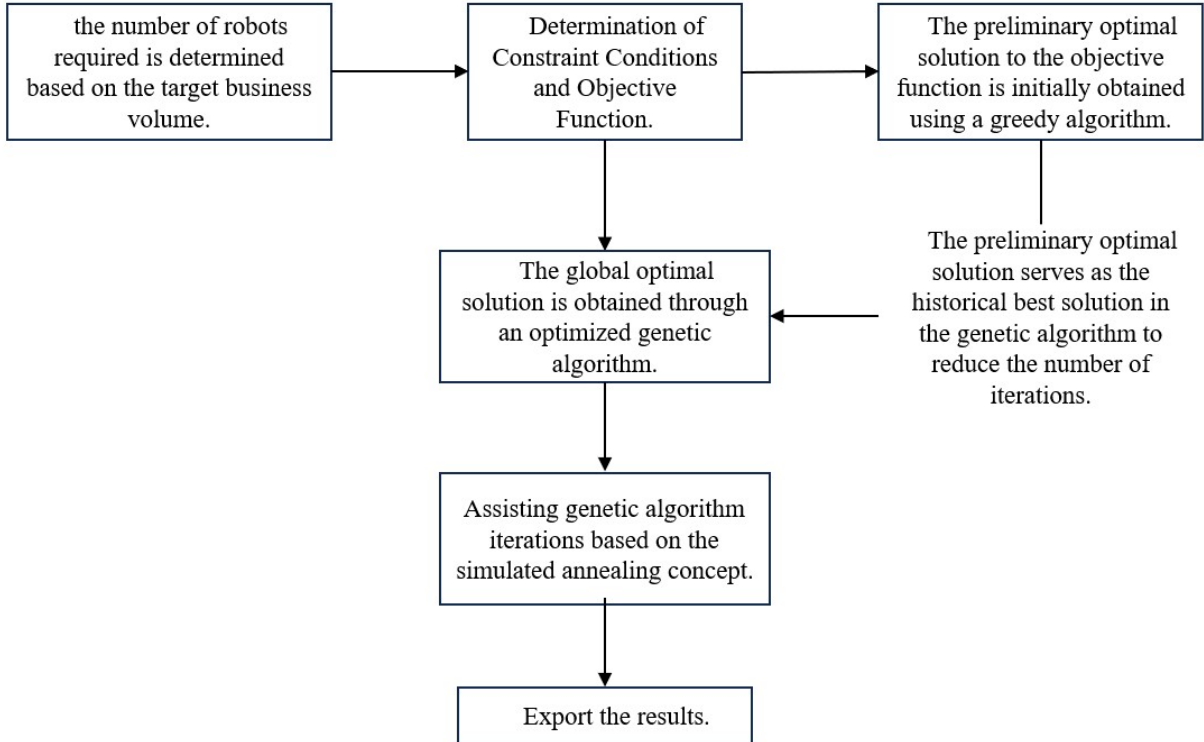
the number of robots required is determined based on the target business volume.

Determination of Constraint Conditions and Objective Function.

The preliminary optimal solution to the objective function is initially obtained using a greedy algorithm.

The preliminary optimal solution serves as the historical best solution in the genetic algorithm to reduce the number of iterations.

The global optimal solution is obtained through an optimized genetic algorithm.

Assisting genetic algorithm iterations based on the simulated annealing concept.

Export the results.